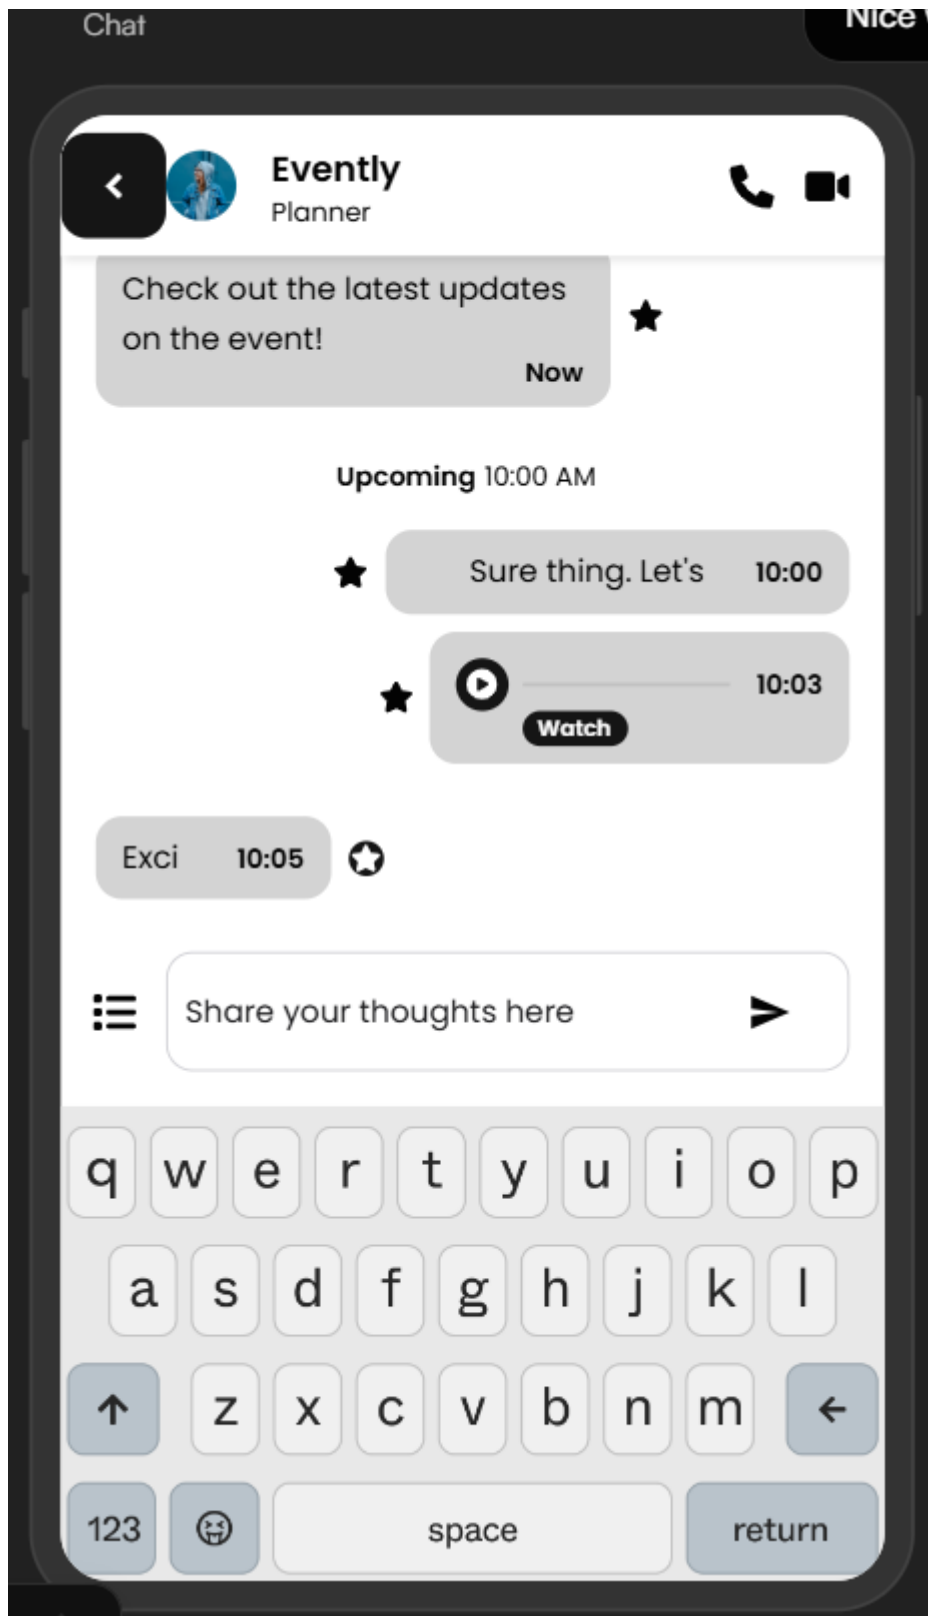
Chat

Nice

Evently
Planner

Check out the latest updates on the event!
Now

Upcoming 10:00 AM

Sure thing. Let's 10:00

10:03
Watch

Exci 10:05

Share your thoughts here

q w e r t y u i o p
a s d f g h j k l
z x c v b n m
123 space return